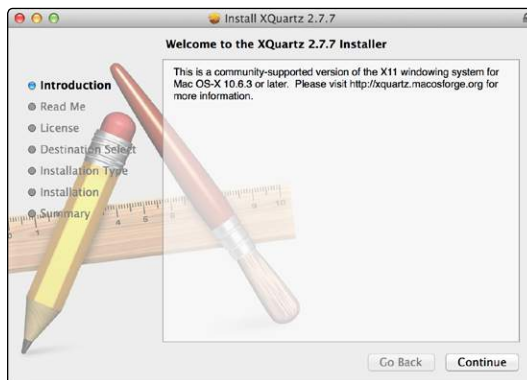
Install XQuartz 2.7.7

Welcome to the XQuartz 2.7.7 Installer

Introduction
Read Me
License
Destination Select
Installation Type
Installation
Summary

This is a community-supported version of the X11 windowing system for Mac OS-X 10.6.3 or later. Please visit http://xquartz.macosforge.org for more information.

Go Back
Continue